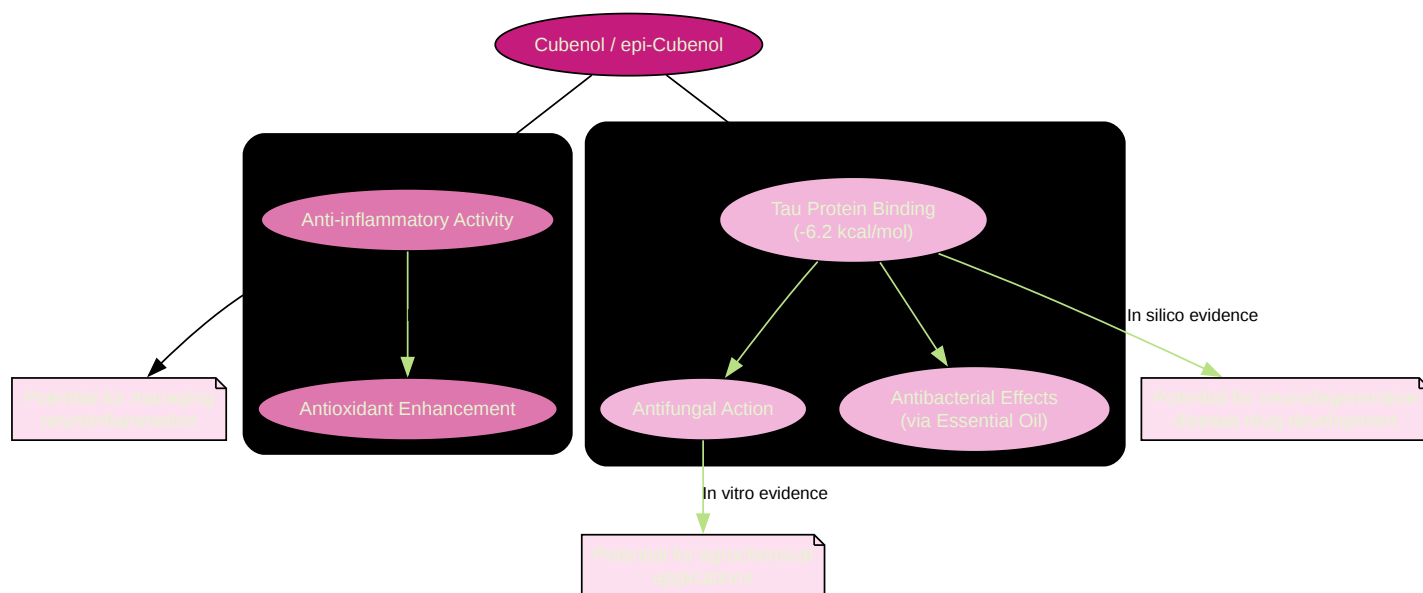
Cubenol / epi-Cubenol

Anti-inflammatory Activity

Antioxidant Enhancement

Tau Protein Binding
(-6.2 kcal/mol)

In silico evidence

Antifungal Action

Antibacterial Effects
(via Essential Oil)

In vitro evidence

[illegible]

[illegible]

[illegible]